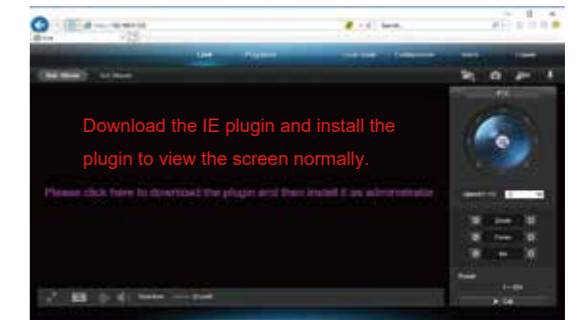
Live Playback Local Vedi Configuration Alarm Logout

Main Stream Sub Stream

Download the IE plugin and install the plugin to view the screen normally.

Please click here to download the plugin and then install it as administrator

PTZ

Speed

Zoom

Focus

Iris

Preset

Call